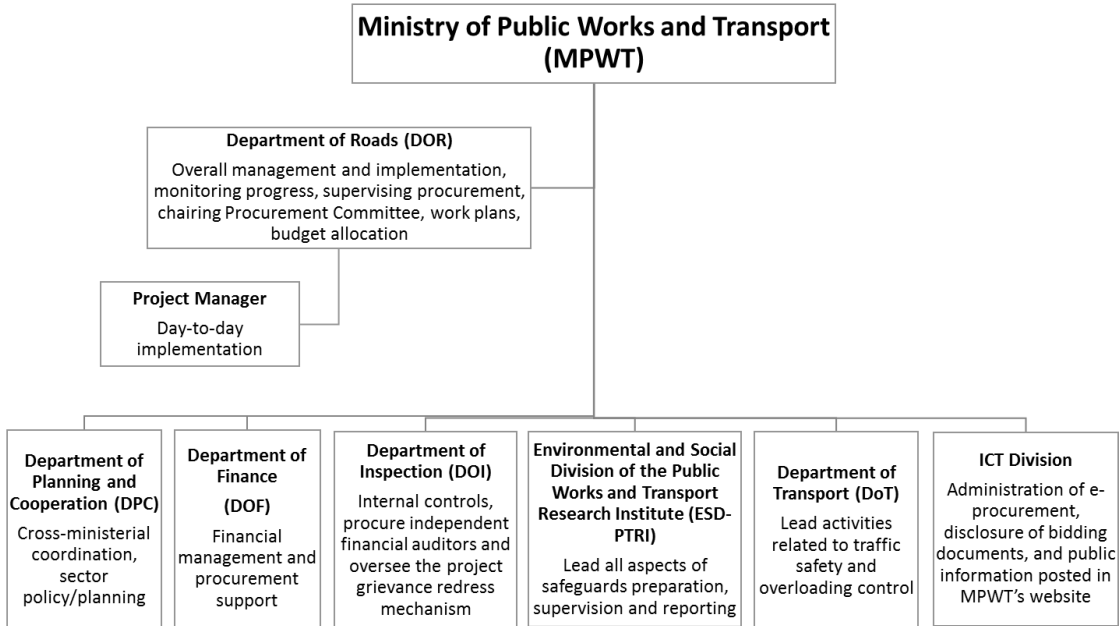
Ministry of Public Works and Transport (MPWT)

Department of Roads (DOR)
Overall management and implementation, monitoring progress, supervising procurement, chairing Procurement Committee, work plans, budget allocation

Project Manager
Day-to-day implementation

Department of Planning and Cooperation (DPC)
Cross-ministerial coordination, sector policy/planning

Department of Finance (DOF)
Financial management and procurement support

Department of Inspection (DOI)
Internal controls, procure independent financial auditors and oversee the project grievance redress mechanism

Environmental and Social Division of the Public Works and Transport Research Institute (ESD-PTRI)
Lead all aspects of safeguards preparation, supervision and reporting

Department of Transport (DoT)
Lead activities related to traffic safety and overloading control

ICT Division
Administration of e-procurement, disclosure of bidding documents, and public information posted in MPWT's website